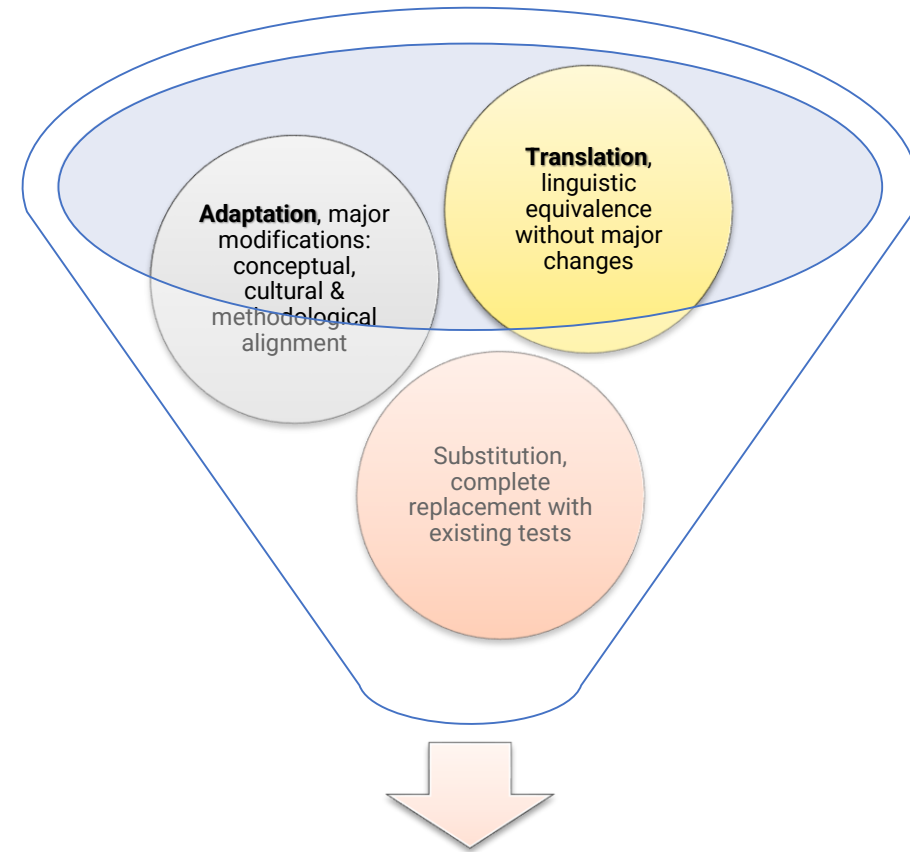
**Adaptation**, major modifications: conceptual, cultural & methodological alignment

**Translation**, linguistic equivalence without major changes

Substitution, complete replacement with existing tests